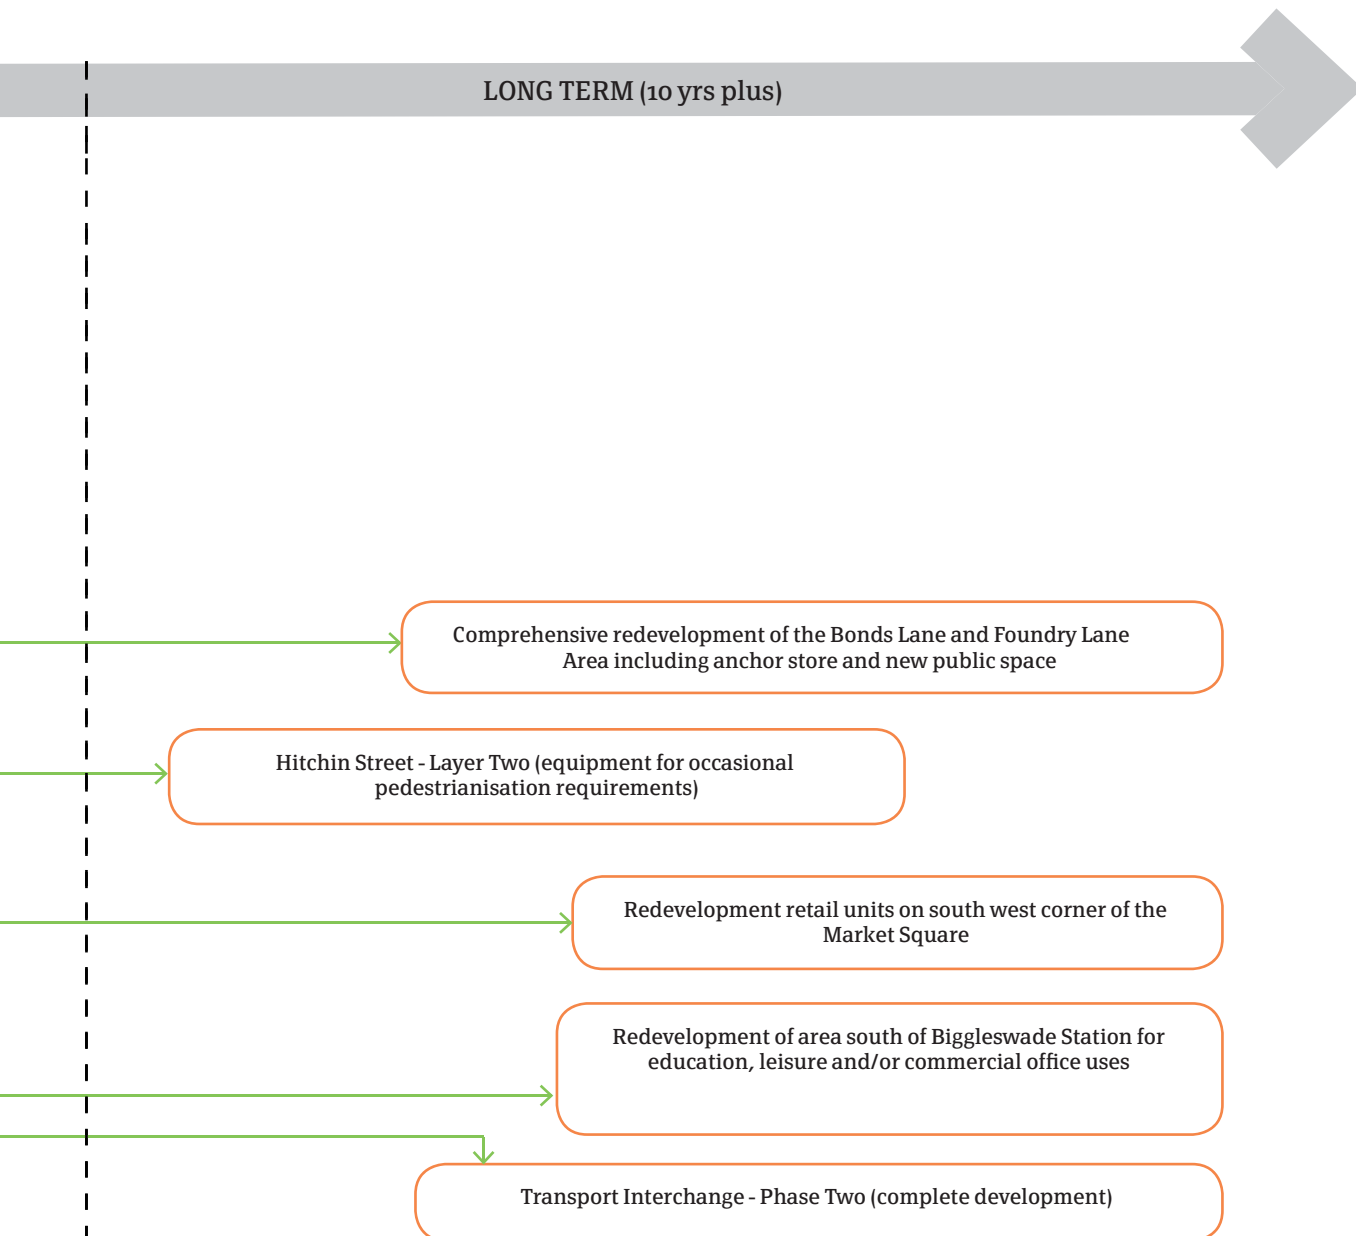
LONG TERM (10 yrs plus)

Comprehensive redevelopment of the Bonds Lane and Foundry Lane Area including anchor store and new public space

Hitchin Street - Layer Two (equipment for occasional pedestrianisation requirements)

Redevelopment retail units on south west corner of the Market Square

Redevelopment of area south of Biggleswade Station for education, leisure and/or commercial office uses

Transport Interchange - Phase Two (complete development)